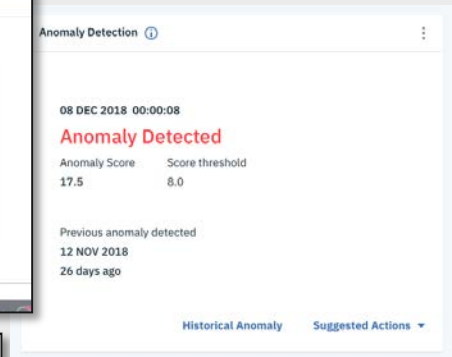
Anomaly Detection ⓘ

08 DEC 2018 00:00:08

Anomaly Detected

| Anomaly Score | Score threshold |
|---|---|
| 17.5 | 8.0 |

Previous anomaly detected
12 NOV 2018
26 days ago

Historical Anomaly   Suggested Actions ▾